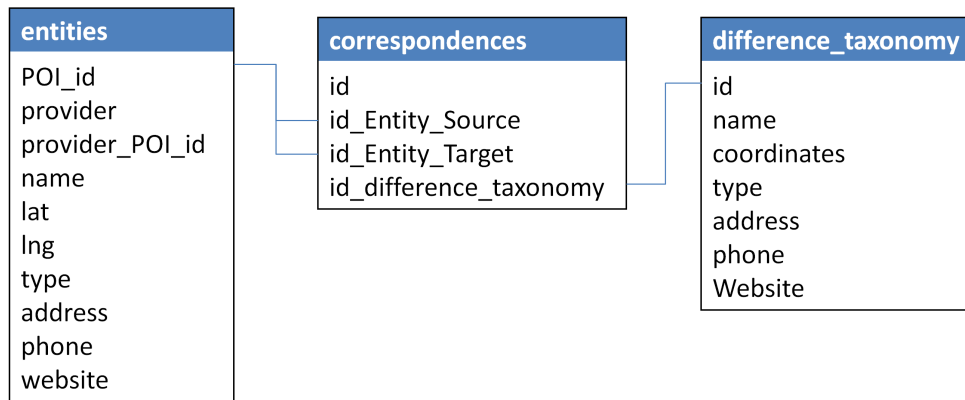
entities

POI_id
provider
provider_POI_id
name
lat
lng
type
address
phone
website

correspondences

id
id_Entity_Source
id_Entity_Target
id_difference_taxonomy

difference_taxonomy

id
name
coordinates
type
address
phone
Website